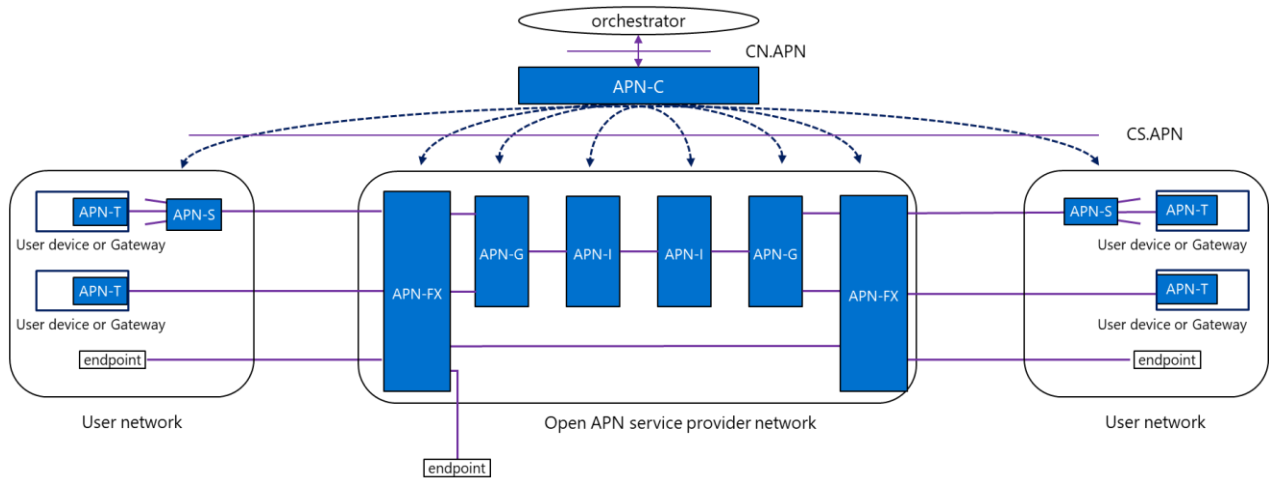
orchestrator

CN.APN

APN-C

CS.APN

APN-T

APN-S

User device or Gateway

APN-T

User device or Gateway

endpoint

User network

APN-FX

APN-G

APN-I

APN-I

APN-G

APN-FX

endpoint

Open APN service provider network

APN-S

APN-T

User device or Gateway

APN-T

User device or Gateway

endpoint

User network